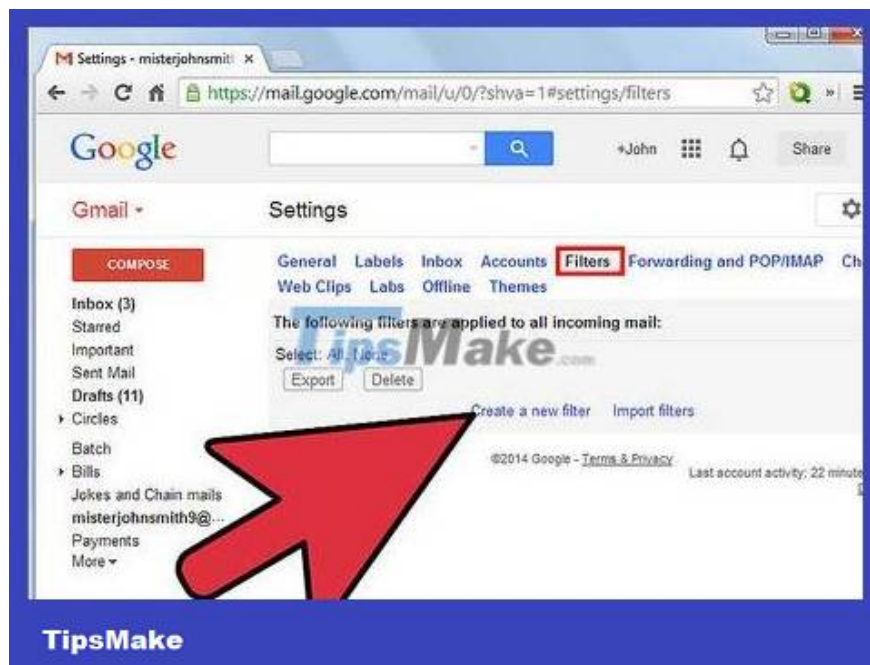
Settings - misterjohnsmit ×

https://mail.google.com/mail/u/0/?shva=1#settings/filters

Google

+John

Share

Gmail ▾

Settings

COMPOSE

Inbox (3)
Starred
Important
Sent Mail
Drafts (11)
Circles
Batch
Bills
Jokes and Chain mails
misterjohnsmith9@...
Payments
More ▾

General Labels Inbox Accounts Filters Forwarding and POP/IMAP Ch
Web Clips Labs Offline Themes

The following filters are applied to all incoming mail:

Select: All, None

Export Delete

TipsMake.com

Create a new filter Import filters

©2014 Google - Terms & Privacy

Last account activity: 22 minute

TipsMake